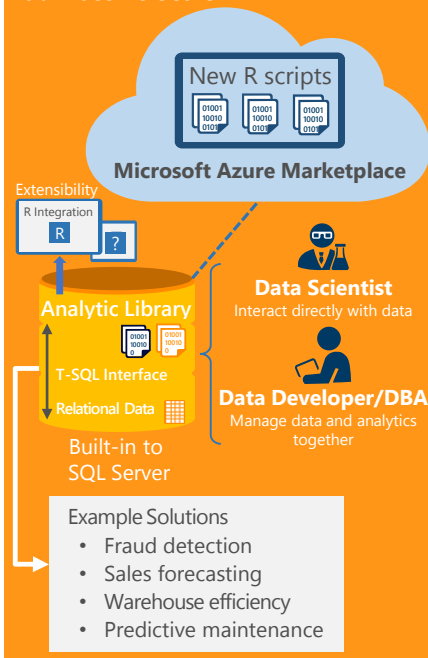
New R scripts

01001
10010
0101

01001
10010
0101

01001
10010
0101

Microsoft Azure Marketplace

Extensibility

R Integration

R

?

Analytic Library

01001
10010
0

01001
10010
0

T-SQL Interface

Relational Data

Built-in to SQL Server

Data Scientist
Interact directly with data

Data Developer/DBA
Manage data and analytics together

Example Solutions
• Fraud detection
• Sales forecasting
• Warehouse efficiency
• Predictive maintenance